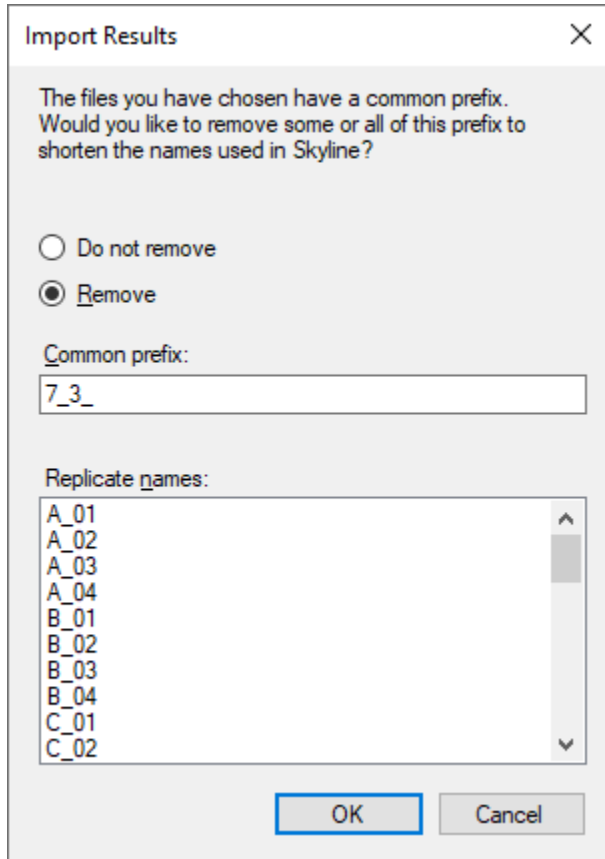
Import Results

×

The files you have chosen have a common prefix. Would you like to remove some or all of this prefix to shorten the names used in Skyline?

Do not remove

Remove

Common prefix:

7_3_

Replicate names:

A_01
A_02
A_03
A_04
B_01
B_02
B_03
B_04
C_01
C_02

OK

Cancel